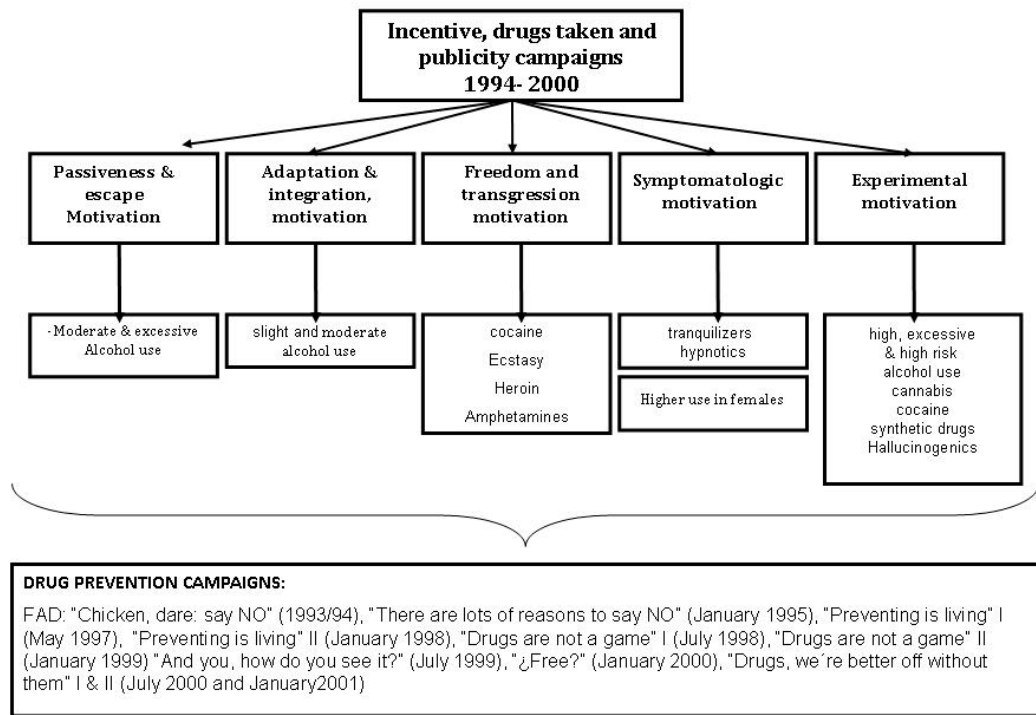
Incentive, drugs taken and publicity campaigns 1994- 2000

Passiveness & escape Motivation

Adaptation & integration, motivation

Freedom and transgression motivation

Symptomatologic motivation

Experimental motivation

- Moderate & excessive Alcohol use

slight and moderate alcohol use

cocaine
Ecstasy
Heroin
Amphetamines

tranquilizers
hypnotics

Higher use in females

high, excessive & high risk alcohol use
cannabis
cocaine
synthetic drugs
Hallucinogenics

DRUG PREVENTION CAMPAIGNS:

FAD: "Chicken, dare: say NO" (1993/94), "There are lots of reasons to say NO" (January 1995), "Preventing is living" I (May 1997), "Preventing is living" II (January 1998), "Drugs are not a game" I (July 1998), "Drugs are not a game" II (January 1999) "And you, how do you see it?" (July 1999), "¿Free?" (January 2000), "Drugs, we´re better off without them" I & II (July 2000 and January2001)